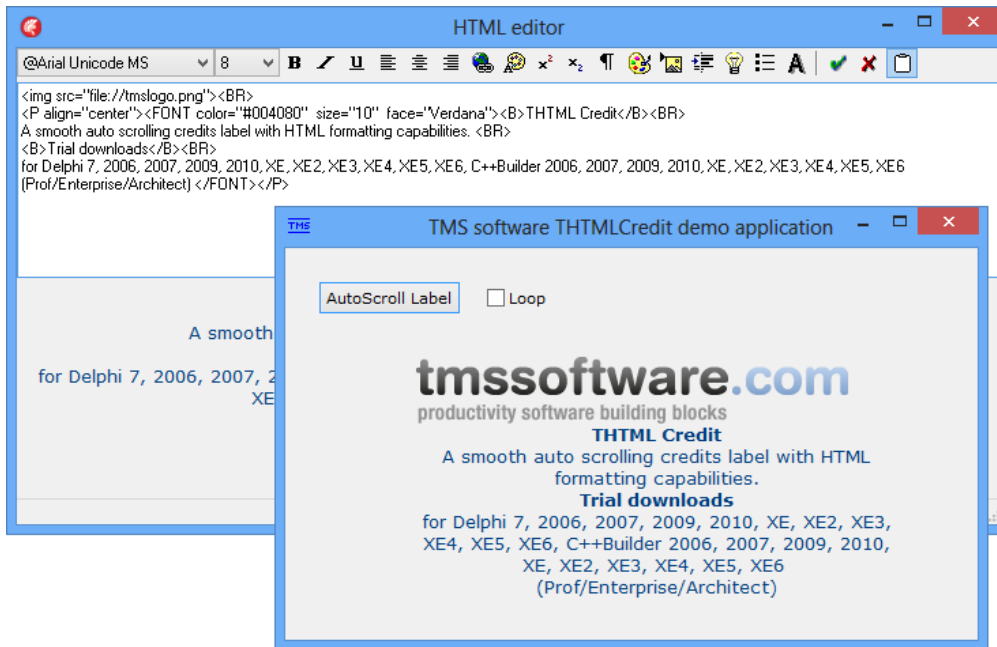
HTML editor

@Arial Unicode MS 8 B I U x² x₂ ¶ A

<img src="file://tmslogo.png"><BR>
<P align="center"><FONT color="#004080" size="10" face="Verdana"><B>THTML Credit</B><BR>
A smooth auto scrolling credits label with HTML formatting capabilities. <BR>
<B>Trial downloads</B><BR>
for Delphi 7, 2006, 2007, 2009, 2010, XE, XE2, XE3, XE4, XE5, XE6, C++Builder 2006, 2007, 2009, 2010, XE, XE2, XE3, XE4, XE5, XE6
(Prof/Enterprise/Architect) </FONT></P>

A smooth

for Delphi 7, 2006, 2007, 2
XE

TMS

TMS software THTMLCredit demo application

AutoScroll Label

Loop

tmssoftware.com
productivity software building blocks

THTML Credit
A smooth auto scrolling credits label with HTML formatting capabilities.
Trial downloads
for Delphi 7, 2006, 2007, 2009, 2010, XE, XE2, XE3, XE4, XE5, XE6, C++Builder 2006, 2007, 2009, 2010, XE, XE2, XE3, XE4, XE5, XE6
(Prof/Enterprise/Architect)